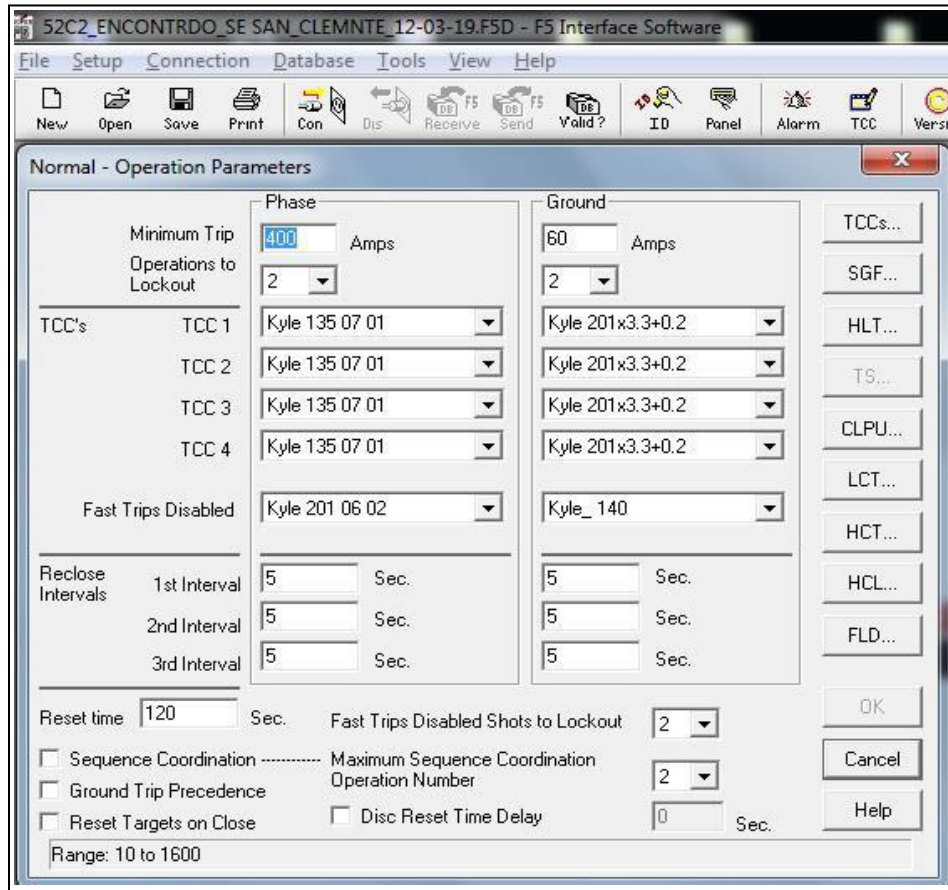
52C2_ENCONTRDO_SE SAN_CLEMNTE_12-03-19.F5D - F5 Interface Software

File Setup Connection Database Tools View Help

New Open Save Print Con Dis Receive Send Valid? ID Panel Alarm TCC Versi

Normal - Operation Parameters

Phase

Ground

Minimum Trip 400 Amps 60 Amps

Operations to Lockout 2 2

TCC's TCC 1 Kyle 135 07 01 Kyle 201x3.3+0.2

TCC 2 Kyle 135 07 01 Kyle 201x3.3+0.2

TCC 3 Kyle 135 07 01 Kyle 201x3.3+0.2

TCC 4 Kyle 135 07 01 Kyle 201x3.3+0.2

Fast Trips Disabled Kyle 201 06 02 Kyle_ 140

Reclose Intervals 1st Interval 5 Sec. 5 Sec.

2nd Interval 5 Sec. 5 Sec.

3rd Interval 5 Sec. 5 Sec.

TCCs...
SGF...
HLT...
TS...
CLPU...
LCT...
HCT...
HCL...
FLD...

Reset time 120 Sec.

Fast Trips Disabled Shots to Lockout 2

Sequence Coordination

Maximum Sequence Coordination Operation Number 2

Ground Trip Precedence

Reset Targets on Close

Disc Reset Time Delay 0 Sec.

OK
Cancel
Help

Range: 10 to 1600